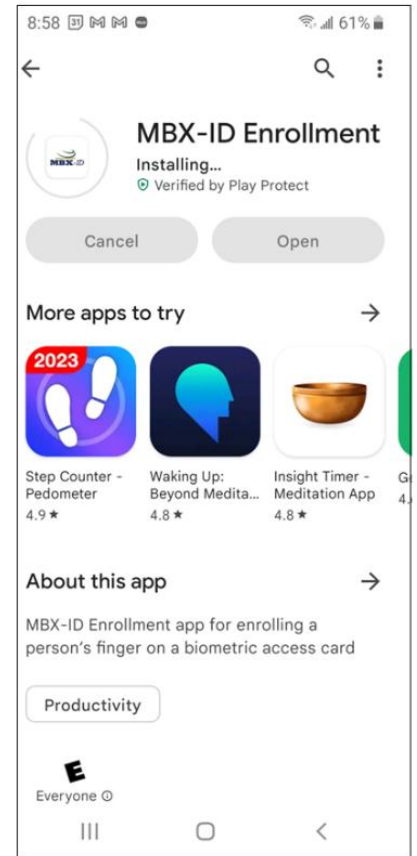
8:58 31 61%

MBX-ID Enrollment
Installing...
Verified by Play Protect

MBX-ID

Cancel
Open

More apps to try

2023

Step Counter - Pedometer
4.9★

Waking Up: Beyond Medita...
4.8★

Insight Timer - Meditation App
4.8★

G
4.

About this app

MBX-ID Enrollment app for enrolling a person's finger on a biometric access card

Productivity

E
Everyone ⓘ